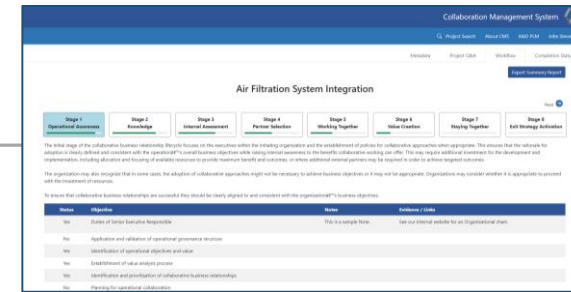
Collaboration Management System

Project Search About CMS NSO PLM John Brown

Metadata Project Glob Workflow Completion Stats

Export Summary Report

Air Filtration System Integration

Next

Stage 1 Operational Awareness

Stage 2 Knowledge

Stage 3 Internal Assessment

Stage 4 Partner Selection

Stage 5 Working Together

Stage 6 Value Creation

Stage 7 Staying Together

Stage 8 Exit Strategy Activation

The initial stage of the collaborative business relationship lifecycle focuses on the executives within the initiating organisation and the establishment of policies for collaborative approaches when appropriate. This ensures that the rationale for adoption is clearly defined and consistent with the operationâ€™s overall business objectives while raising internal awareness to the benefits collaborative working can offer. This may require additional investment for the development and implementation, including allocation and focusing of available resources to provide maximum benefit and outcomes, or where additional external partners may be required in order to achieve targeted outcomes.

The organisation may also recognise that in some cases, the adoption of collaborative approaches might not be necessary to achieve business objectives or it may not be appropriate. Organisations may consider whether it is appropriate to proceed with the investment of resources.

To ensure that collaborative business relationships are successful they should be clearly aligned to and consistent with the organisationâ€™s business objectives.

| Status | Objective | Notes | Evidence / Links |
|---|---|---|---|
| Yes | Duties of Senior Executive Responsible | This is a sample Note. | See our internal website for an Organisational chart. |
| No | Application and validation of operational governance structure | | |
| Yes | Identification of operational objectives and value | | |
| Yes | Establishment of value analysis process | | |
| Yes | Identification and prioritisation of collaborative business relationships | | |
| No | Planning for operational collaboration | | |